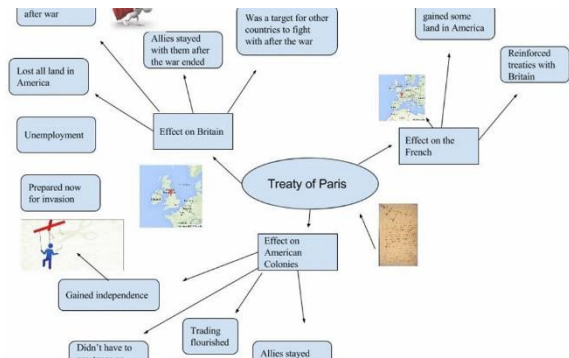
after war

Allies stayed with them after the war ended

Was a target for other countries to fight with after the war

gained some land in America

Reinforced treaties with Britain

Lost all land in America

Unemployment

Effect on Britain

Effect on the French

Treaty of Paris

Prepared now for invasion

Effect on American Colonies

Gained independence

Didn't have to

Trading flourished

Allies stayed